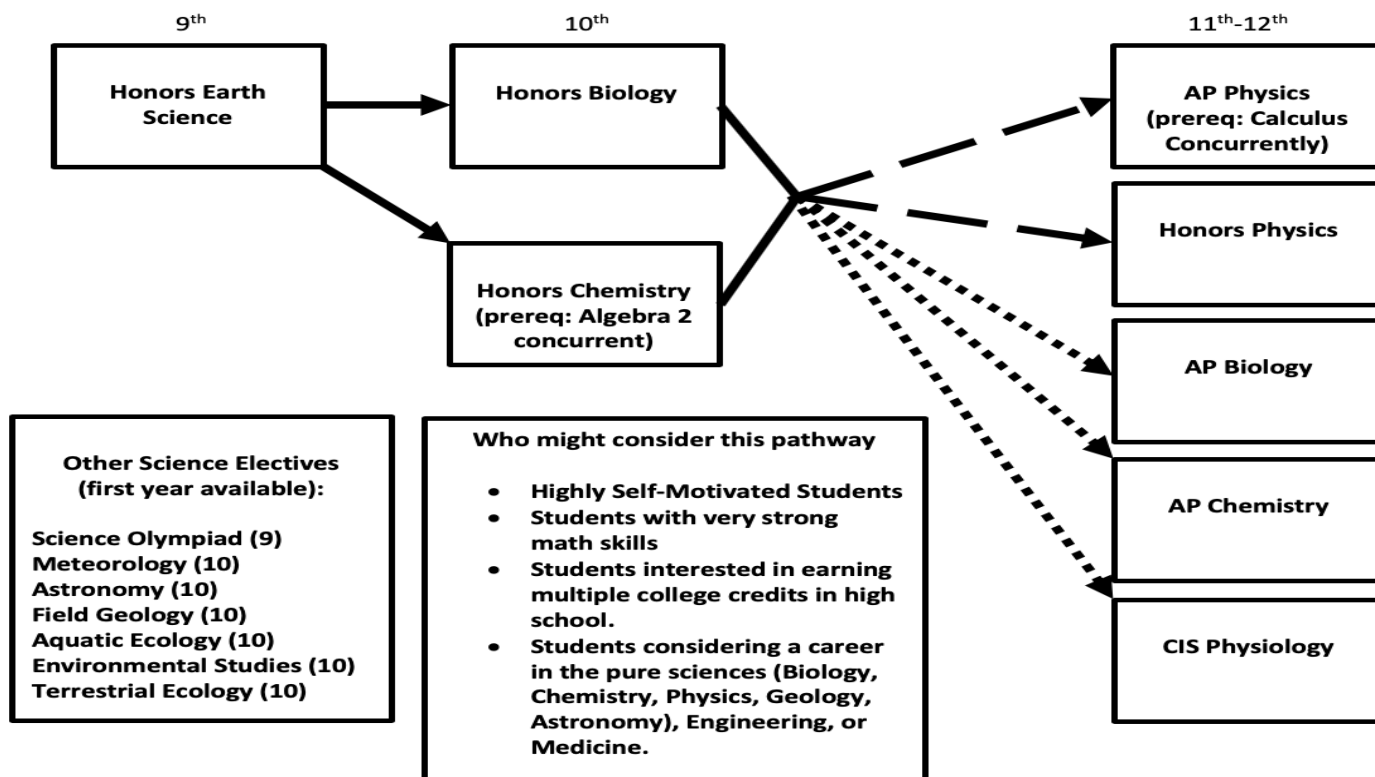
$9^{th}$

$10^{th}$

$11^{th}$-$12^{th}$

Honors Earth Science

Honors Biology

Honors Chemistry (prereq: Algebra 2 concurrent)

AP Physics (prereq: Calculus Concurrently)

Honors Physics

AP Biology

AP Chemistry

CIS Physiology

Other Science Electives (first year available):

Science Olympiad (9)
Meteorology (10)
Astronomy (10)
Field Geology (10)
Aquatic Ecology (10)
Environmental Studies (10)
Terrestrial Ecology (10)

Who might consider this pathway

- Highly Self-Motivated Students
- Students with very strong math skills
- Students interested in earning multiple college credits in high school.
- Students considering a career in the pure sciences (Biology, Chemistry, Physics, Geology, Astronomy), Engineering, or Medicine.